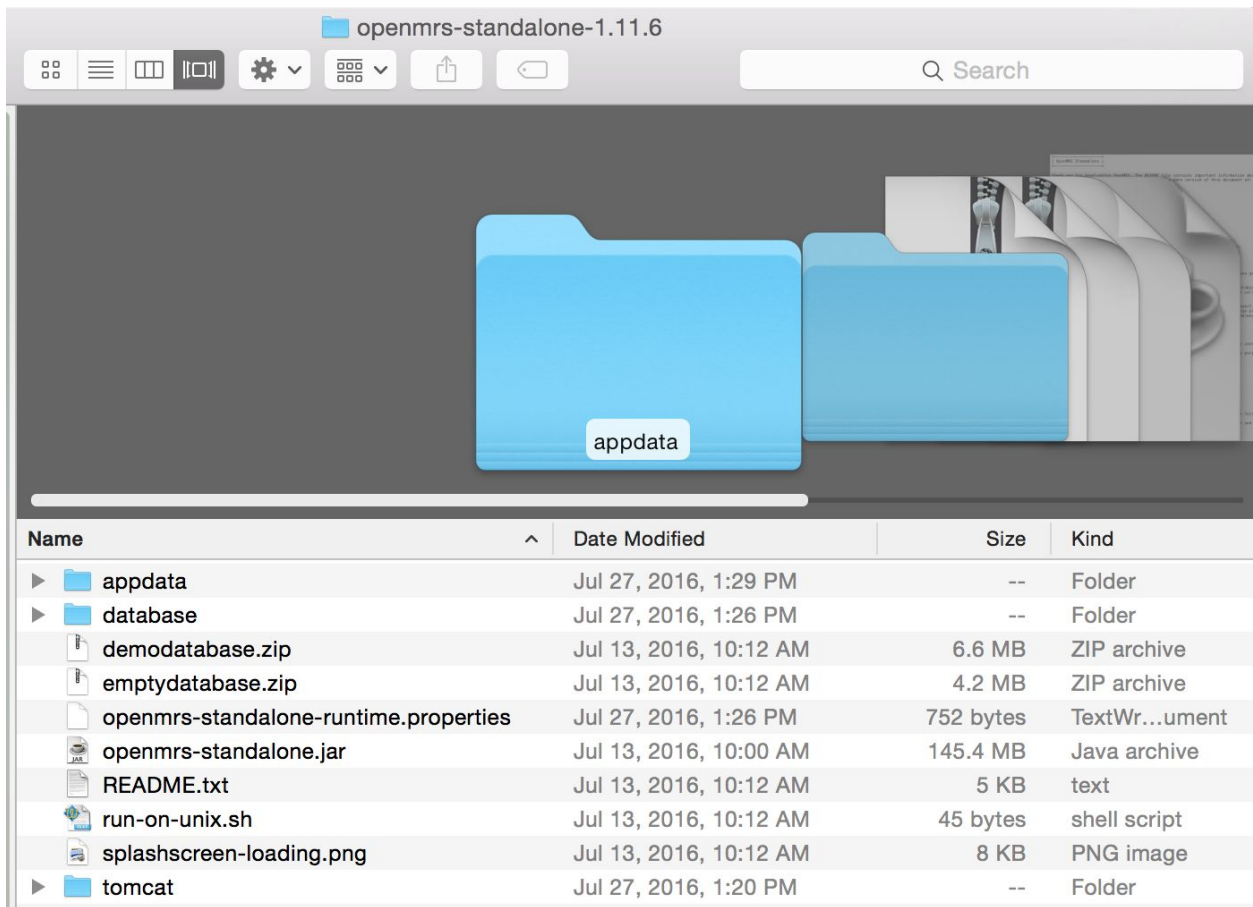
openmrs-standalone-1.11.6

Search

appdata

| Name | Date Modified | Size | Kind |
|---|---|---|---|
| appdata | Jul 27, 2016, 1:29 PM | -- | Folder |
| database | Jul 27, 2016, 1:26 PM | -- | Folder |
| demodatabase.zip | Jul 13, 2016, 10:12 AM | 6.6 MB | ZIP archive |
| emptydatabase.zip | Jul 13, 2016, 10:12 AM | 4.2 MB | ZIP archive |
| openmrs-standalone-runtime.properties | Jul 27, 2016, 1:26 PM | 752 bytes | TextWr…ument |
| openmrs-standalone.jar | Jul 13, 2016, 10:00 AM | 145.4 MB | Java archive |
| README.txt | Jul 13, 2016, 10:12 AM | 5 KB | text |
| run-on-unix.sh | Jul 13, 2016, 10:12 AM | 45 bytes | shell script |
| splashscreen-loading.png | Jul 13, 2016, 10:12 AM | 8 KB | PNG image |
| tomcat | Jul 27, 2016, 1:20 PM | -- | Folder |